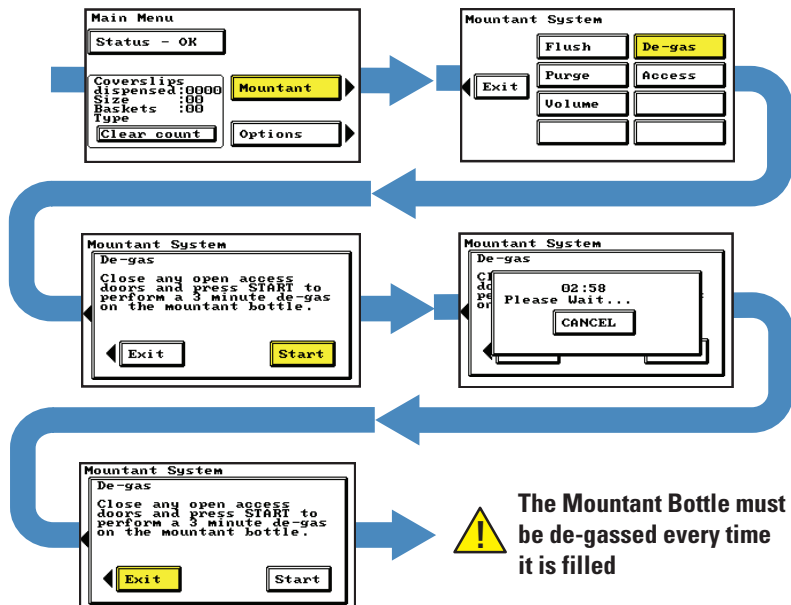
Main Menu

Status - OK

Coverslips dispensed:0000
Size :00
Baskets :00
Type

Clear count

Mountant

Options

Mountant System

Exit

Flush

De-gas

Purge

Access

Volume

Mountant System

De-gas

Close any open access doors and press START to perform a 3 minute de-gas on the mountant bottle.

Exit

Start

Mountant System

De-gas

Cl
do
pe
on

02:58
Please Wait...

CANCEL

Mountant System

De-gas

Close any open access doors and press START to perform a 3 minute de-gas on the mountant bottle.

Exit

Start

The Mountant Bottle must be de-gassed every time it is filled